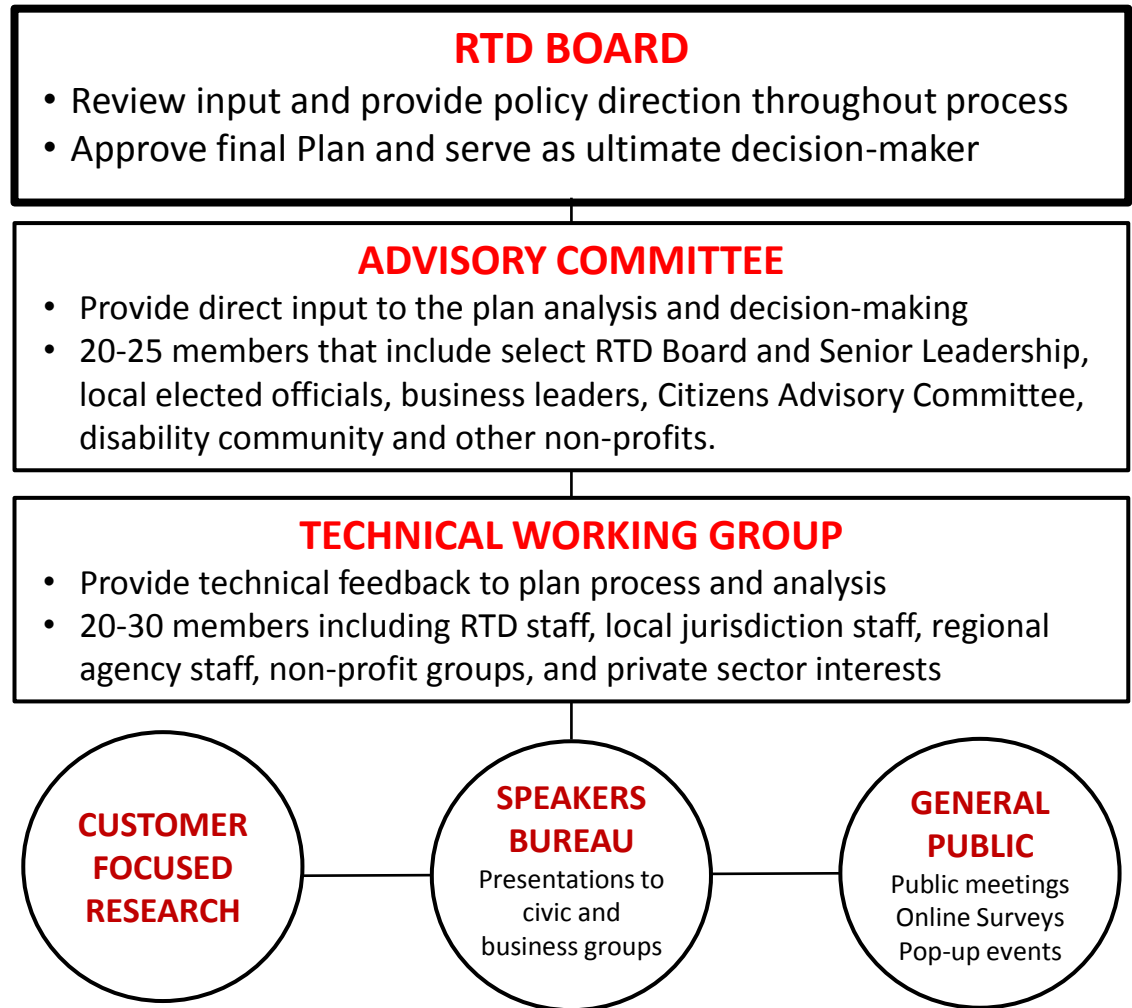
RTD BOARD

• Review input and provide policy direction throughout process
• Approve final Plan and serve as ultimate decision-maker

ADVISORY COMMITTEE

• Provide direct input to the plan analysis and decision-making
• 20-25 members that include select RTD Board and Senior Leadership, local elected officials, business leaders, Citizens Advisory Committee, disability community and other non-profits.

TECHNICAL WORKING GROUP

• Provide technical feedback to plan process and analysis
• 20-30 members including RTD staff, local jurisdiction staff, regional agency staff, non-profit groups, and private sector interests

CUSTOMER FOCUSED RESEARCH

SPEAKERS BUREAU
Presentations to civic and business groups

GENERAL PUBLIC
Public meetings
Online Surveys
Pop-up events